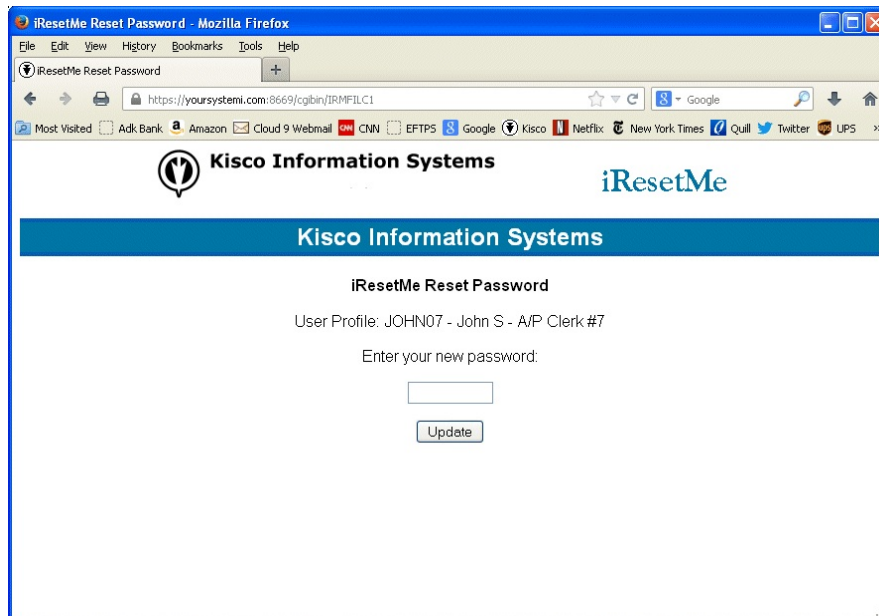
iResetMe Reset Password - Mozilla Firefox

File Edit View History Bookmarks Tools Help

iResetMe Reset Password +

https://yoursystemi.com:8669/cgibin/IRMFILC1

Google

Most Visited Adk Bank Amazon Cloud 9 Webmail CNN EFTPS Google Kisco Netflix New York Times Quill Twitter UPS

Kisco Information Systems

iResetMe

Kisco Information Systems

iResetMe Reset Password

User Profile: JOHN07 - John S - A/P Clerk #7

Enter your new password:

Update